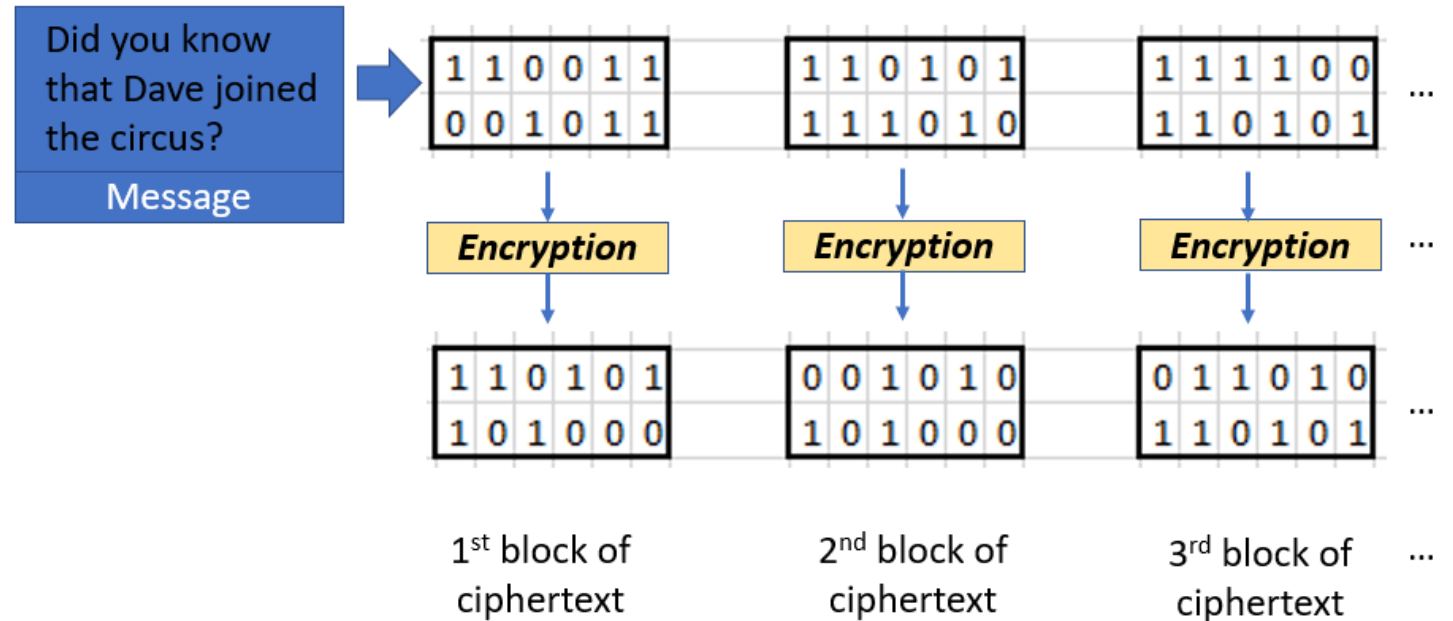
Did you know that Dave joined the circus?

Message

| 1 | 1 | 0 | 0 | 1 | 1 |
|---|---|---|---|---|---|
| 0 | 0 | 1 | 0 | 1 | 1 |

| 1 | 1 | 0 | 1 | 0 | 1 |
|---|---|---|---|---|---|
| 1 | 1 | 1 | 0 | 1 | 0 |

| 1 | 1 | 1 | 1 | 0 | 0 |
|---|---|---|---|---|---|
| 1 | 1 | 0 | 1 | 0 | 1 |

...

Encryption

Encryption

Encryption

...

| 1 | 1 | 0 | 1 | 0 | 1 |
|---|---|---|---|---|---|
| 1 | 0 | 1 | 0 | 0 | 0 |

| 0 | 0 | 1 | 0 | 1 | 0 |
|---|---|---|---|---|---|
| 1 | 0 | 1 | 0 | 0 | 0 |

| 0 | 1 | 1 | 0 | 1 | 0 |
|---|---|---|---|---|---|
| 1 | 1 | 0 | 1 | 0 | 1 |

...

1$^{st}$ block of ciphertext

2$^{nd}$ block of ciphertext

3$^{rd}$ block of ciphertext

...